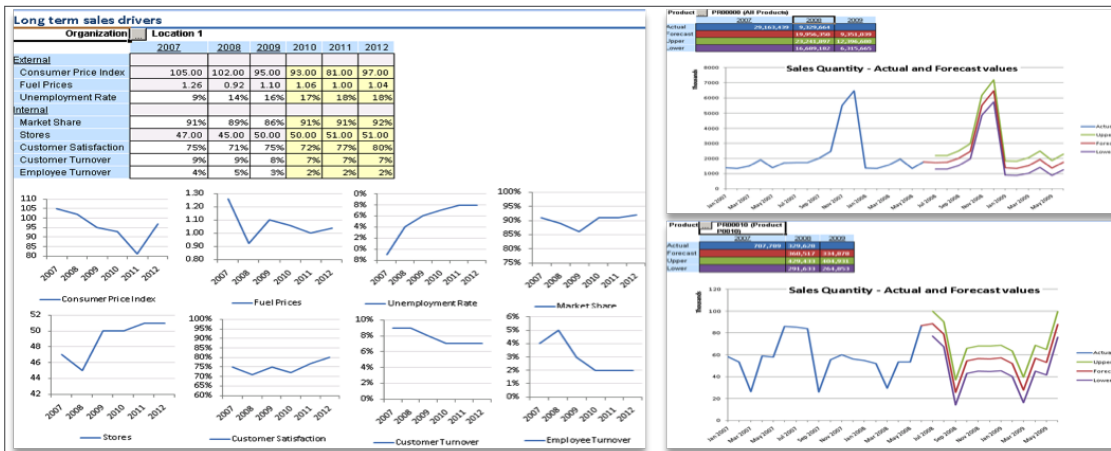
Long term sales drivers

Organization | Location 1

| | 2007 | 2008 | 2009 | 2010 | 2011 | 2012 |
|---|---|---|---|---|---|---|
| External | | | | | | |
| Consumer Price Index | 105.00 | 102.00 | 95.00 | 93.00 | 81.00 | 97.00 |
| Fuel Prices | 1.26 | 0.92 | 1.10 | 1.06 | 1.00 | 1.04 |
| Unemployment Rate | 9% | 14% | 16% | 17% | 18% | 18% |
| Internal | | | | | | |
| Market Share | 91% | 89% | 86% | 91% | 91% | 92% |
| Stores | 47.00 | 45.00 | 50.00 | 50.00 | 51.00 | 51.00 |
| Customer Satisfaction | 75% | 71% | 75% | 72% | 77% | 80% |
| Customer Turnover | 9% | 9% | 8% | 7% | 7% | 7% |
| Employee Turnover | 4% | 5% | 3% | 2% | 2% | 2% |

110 105 100 95 90 85 80
2007 2008 2009 2010 2011 2012
Consumer Price Index

1.30 1.20 1.10 1.00 0.90 0.80
2007 2008 2009 2010 2011 2012
Fuel Prices

0% 2% 4% 6% 8% 10% 12% 14% 16% 18% 20%
2007 2008 2009 2010 2011 2012
Unemployment Rate

100% 95% 90% 85% 80% 75%
2007 2008 2009 2010 2011 2012
Market Share

52 50 48 46 44 42
2007 2008 2009 2010 2011 2012
Stores

100% 95% 90% 85% 80% 75% 70% 65% 60%
2007 2008 2009 2010 2011 2012
Customer Satisfaction

10% 8% 6% 4% 2% 0%
2007 2008 2009 2010 2011 2012
Customer Turnover

6% 5% 4% 3% 2% 1% 0%
2007 2008 2009 2010 2011 2012
Employee Turnover

Product | PR00000 (All Products)

| | 2007 | 2008 | 2009 |
|---|---|---|---|
| Actual | 29,161,439 | 9,329,464 | |
| Forecast | | 19,956,358 | 9,351,038 |
| Upper | | 23,241,887 | 12,396,601 |
| Lower | | 16,689,182 | 6,315,665 |

Sales Quantity - Actual and Forecast values

Thousands
8000 7000 6000 5000 4000 3000 2000 1000 0

Actual
Upper
Forecast
Lower

Product | PR00010 (Product PR010)

| | 2007 | 2008 | 2009 |
|---|---|---|---|
| Actual | 707,789 | 329,626 | |
| Forecast | | 368,517 | 334,878 |
| Upper | | 429,433 | 404,931 |
| Lower | | 291,633 | 264,853 |

Sales Quantity - Actual and Forecast values

Thousands
120 100 80 60 40 20 0

Actual
Upper
Forecast
Lower